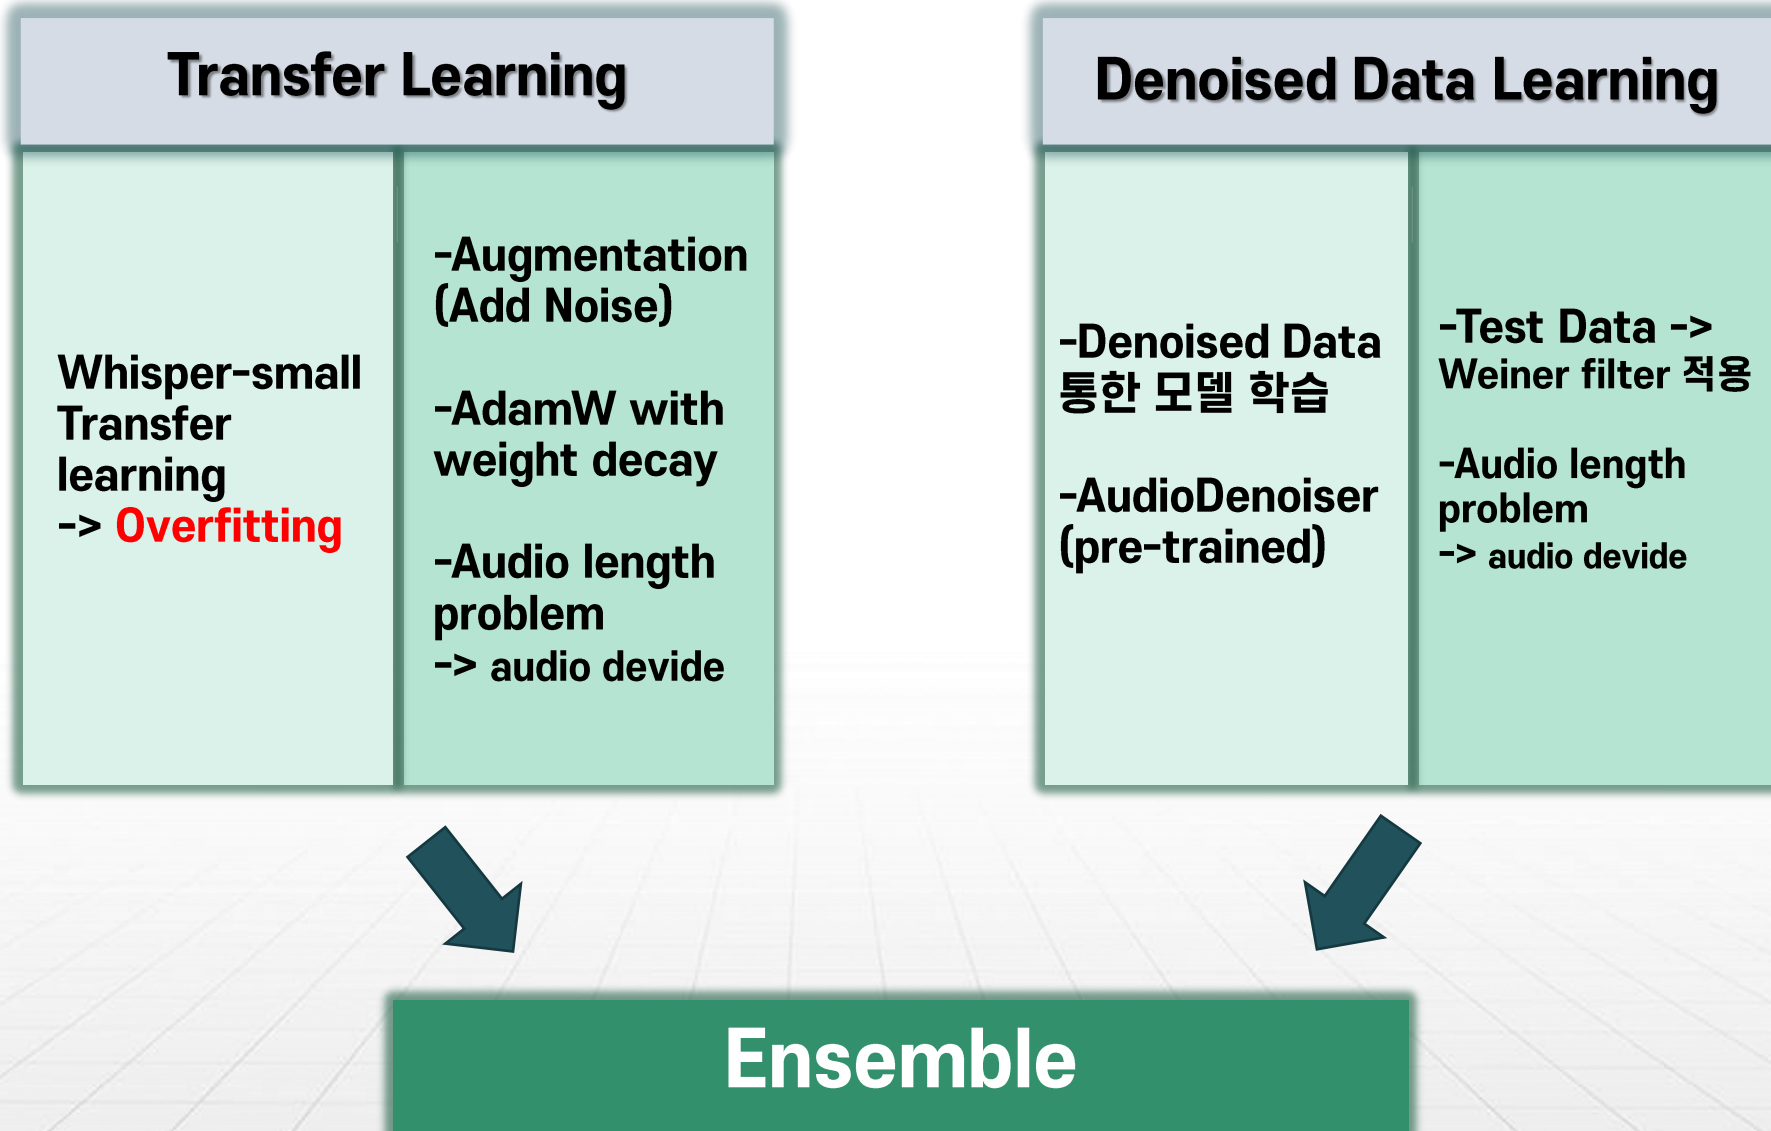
Transfer Learning

Whisper-small Transfer learning
-> Overfitting

-Augmentation (Add Noise)

-AdamW with weight decay

-Audio length problem
-> audio devide

Denoised Data Learning

-Denoised Data 통한 모델 학습

-AudioDenoiser (pre-trained)

-Test Data -> Weiner filter 적용

-Audio length problem
-> audio devide

Ensemble